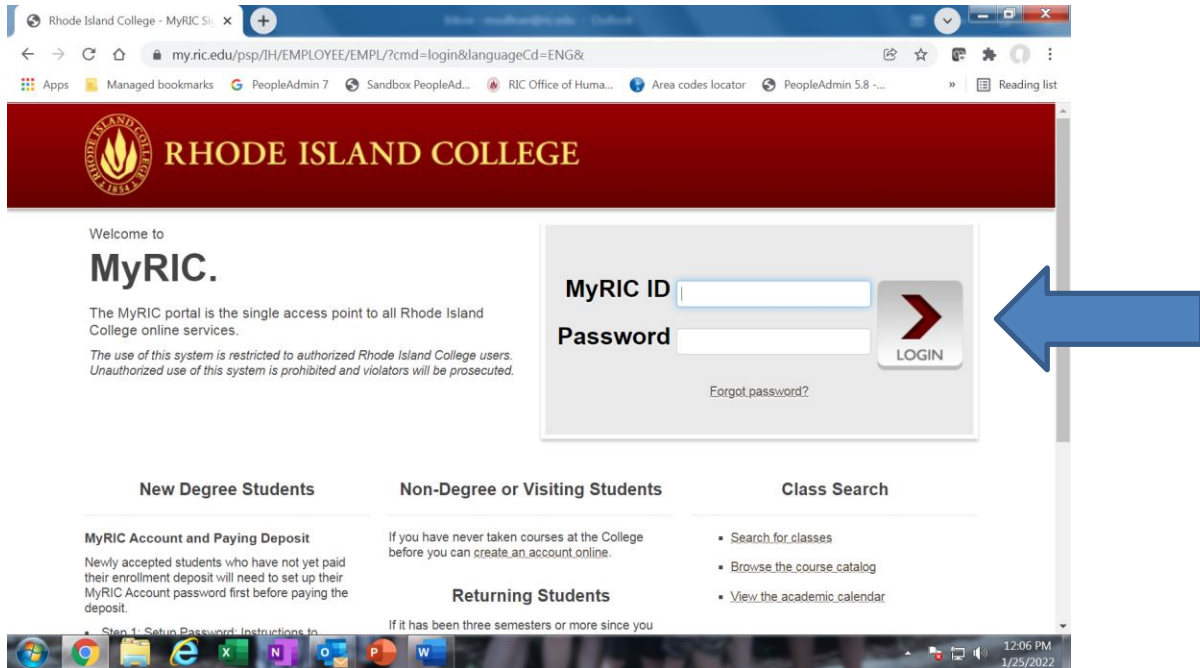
Rhode Island College - MyRIC Si

my.ric.edu/psp/IH/EMPLOYEE/EMPL/?cmd=login&languageCd=ENG&

Apps   Managed bookmarks   PeopleAdmin 7   Sandbox PeopleAd...   RIC Office of Huma...   Area codes locator   PeopleAdmin 5.8 -...   »   Reading list

RHODE ISLAND COLLEGE

Welcome to

MyRIC.

The MyRIC portal is the single access point to all Rhode Island College online services.

The use of this system is restricted to authorized Rhode Island College users. Unauthorized use of this system is prohibited and violators will be prosecuted.

MyRIC ID

Password

LOGIN

Forgot password?

New Degree Students

MyRIC Account and Paying Deposit

Newly accepted students who have not yet paid their enrollment deposit will need to set up their MyRIC Account password first before paying the deposit.

• Step 1: Setup Password: Instructions to

Non-Degree or Visiting Students

If you have never taken courses at the College before you can create an account online.

Returning Students

If it has been three semesters or more since you

Class Search

• Search for classes

• Browse the course catalog

• View the academic calendar

12:06 PM
1/25/2022